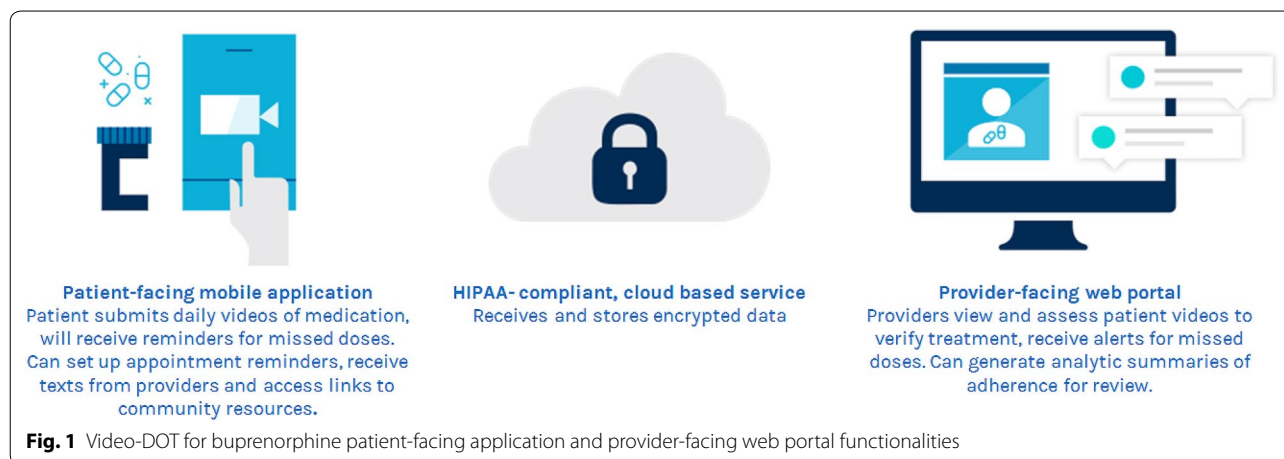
Patient-facing mobile application
Patient submits daily videos of medication, will receive reminders for missed doses. Can set up appointment reminders, receive texts from providers and access links to community resources.

HIPAA- compliant, cloud based service
Receives and stores encrypted data

Provider-facing web portal
Providers view and assess patient videos to verify treatment, receive alerts for missed doses. Can generate analytic summaries of adherence for review.

**Fig. 1** Video-DOT for buprenorphine patient-facing application and provider-facing web portal functionalities